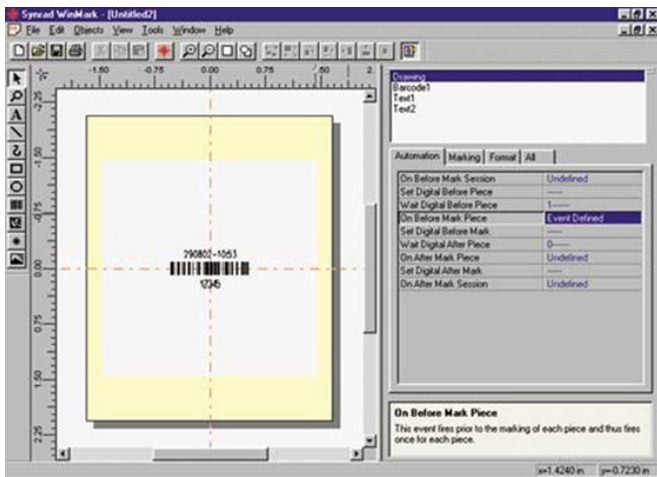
Synrad WinMark - [Untitled2]

File Edit Objects View Tools Window Help

-1.50 -0.75 0.00 0.75 1.50

2.25 1.50 0.75 0.00 0.75 1.50 2.25

290802-1053

1245

Drawing
Barcode1
Text1
Text2

Automation | Marking | Format | All

| | |
|---|---|
| On Before Mark Session | Undefined |
| Set Digital Before Piece | ------ |
| Wait Digital Before Piece | 1------ |
| On Before Mark Piece | Event Defined |
| Set Digital Before Mark | ------ |
| Wait Digital After Piece | 0------ |
| On After Mark Piece | Undefined |
| Set Digital After Mark | ------ |
| On After Mark Session | Undefined |

On Before Mark Piece

This event fires prior to the marking of each piece and thus fires once for each piece.

x=1.4240 in y=-0.7230 in